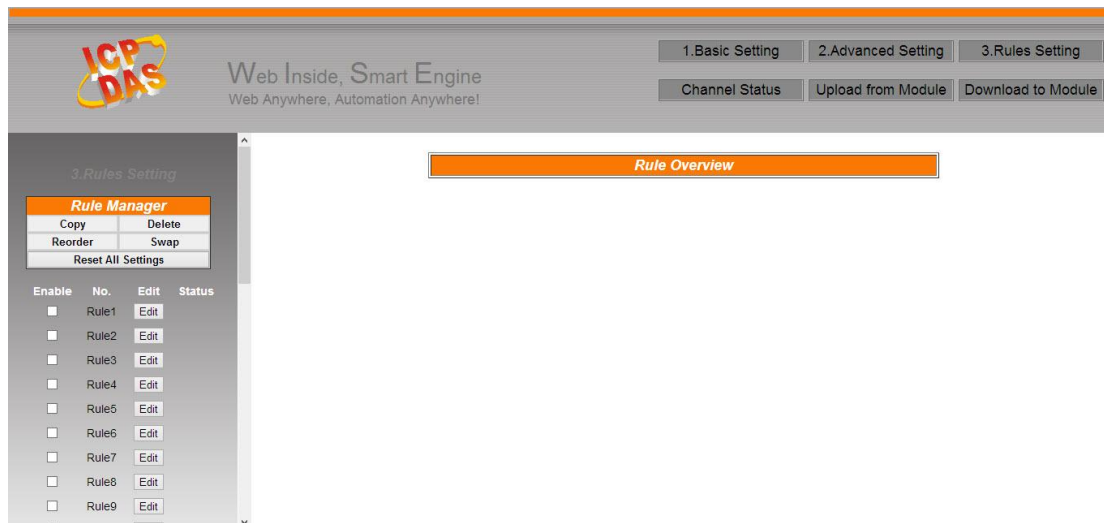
ICP DAS

Web Inside, Smart Engine
Web Anywhere, Automation Anywhere!

1.Basic Setting
2.Advanced Setting
3.Rules Setting
Channel Status
Upload from Module
Download to Module

3.Rules Setting

Rule Manager
Copy
Delete
Reorder
Swap
Reset All Settings

| Enable | No. | Edit | Status |
|---|---|---|---|
| ☐ | Rule1 | Edit | |
| ☐ | Rule2 | Edit | |
| ☐ | Rule3 | Edit | |
| ☐ | Rule4 | Edit | |
| ☐ | Rule5 | Edit | |
| ☐ | Rule6 | Edit | |
| ☐ | Rule7 | Edit | |
| ☐ | Rule8 | Edit | |
| ☐ | Rule9 | Edit | |

Rule Overview